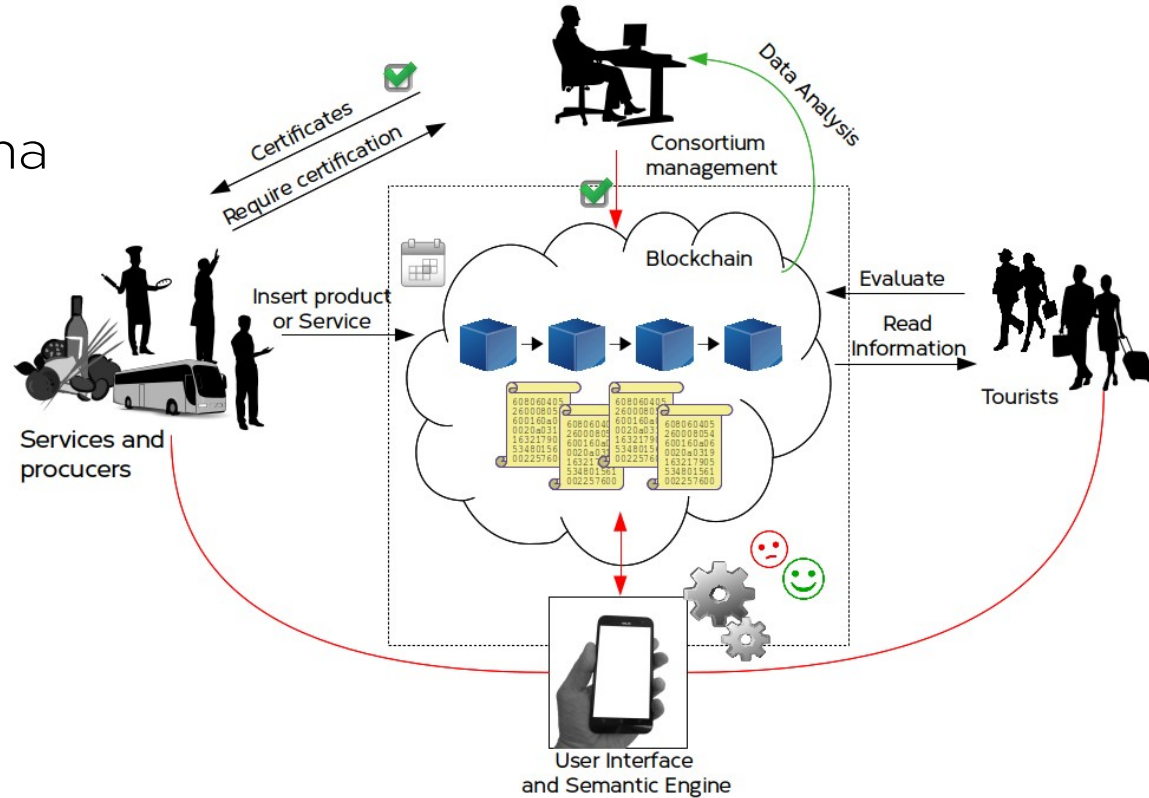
na

Certificates

Require certification

Data Analysis

Consortium management

Blockchain

Evaluate

Insert product or Service

Read Information

Tourists

Services and procucers

608060405 26000805 600160a0 0020a031 16321790 53480156 002257600

608060405 26000805 600160a0 0020a031 16321790 53480156 002257600

608060405 26000805 600160a0 0020a031 16321790 53480156 002257600

608060405 26000805 600160a0 0020a031 16321790 53480156 002257600

User Interface and Semantic Engine